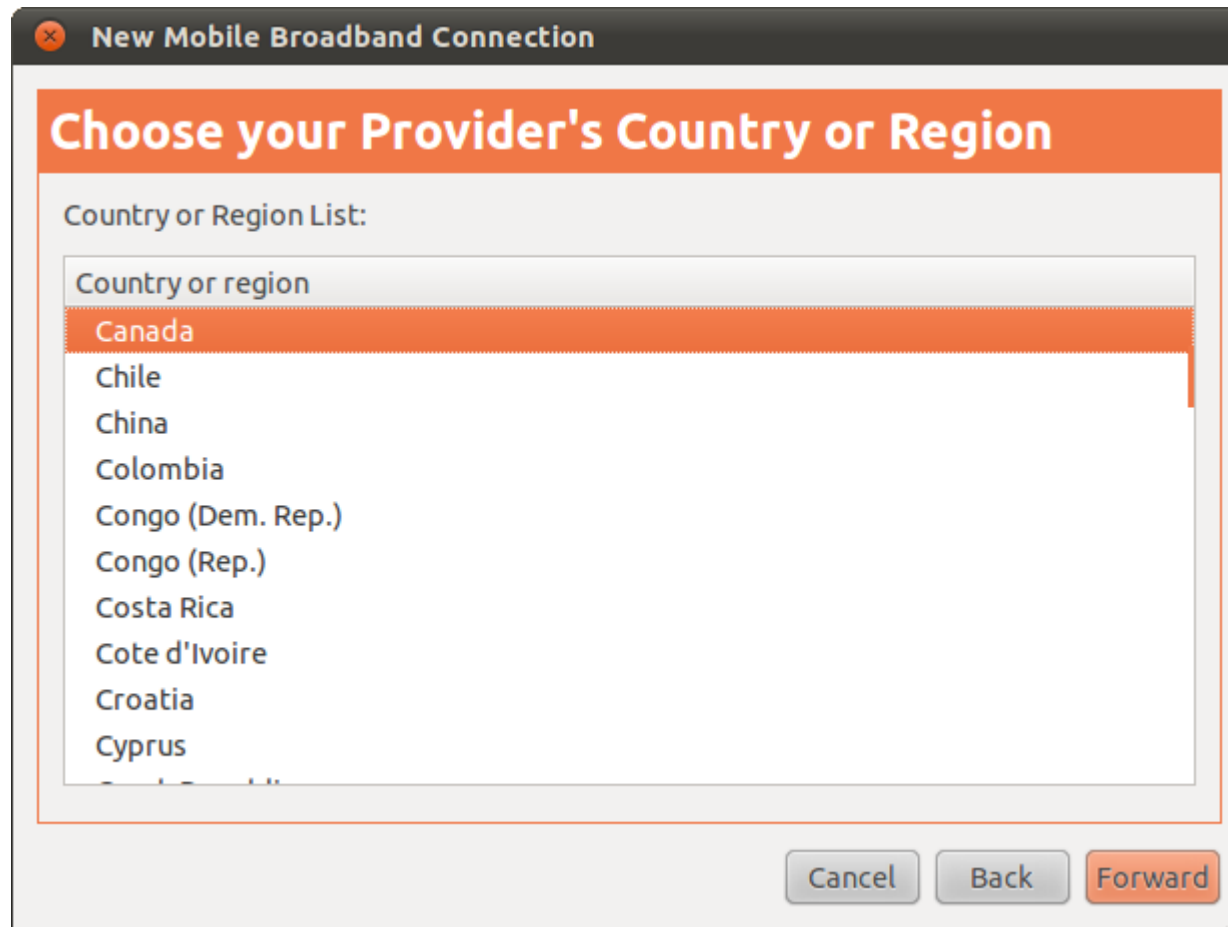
New Mobile Broadband Connection

Choose your Provider's Country or Region

Country or Region List:

Country or region

Canada
Chile
China
Colombia
Congo (Dem. Rep.)
Congo (Rep.)
Costa Rica
Cote d'Ivoire
Croatia
Cyprus
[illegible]

Cancel
Back
Forward